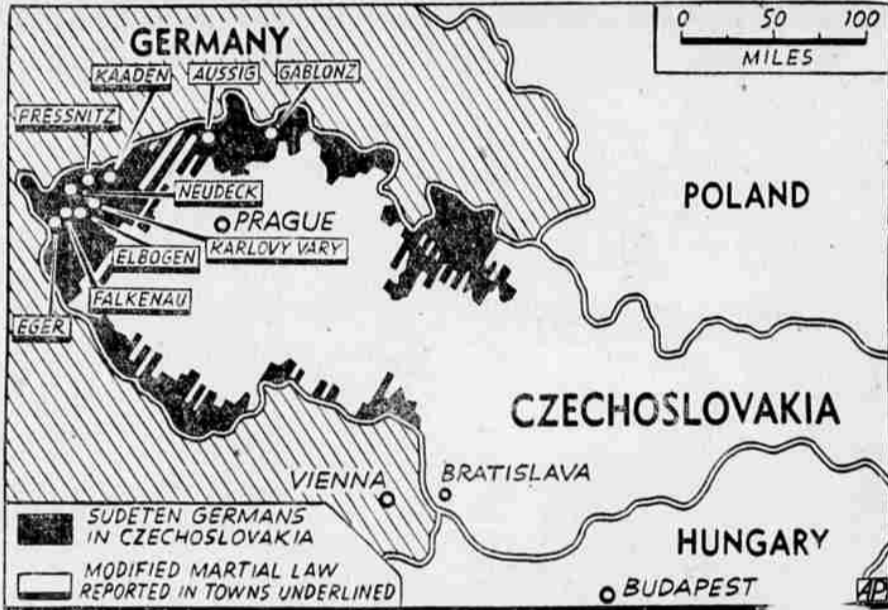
GERMANY

0 50 100
MILES

KAADEN
AUSSIG
GABLONZ
PRESSNITZ
NEUDECK
PRAGUE
KARLOVY VARY
ELBOGEN
FALKENAU
EGER

POLAND

CZECHOSLOVAKIA

VIENNA
BRATISLAVA

HUNGARY
BUDAPEST

SUDETEN GERMANS IN CZECHOSLOVAKIA

MODIFIED MARTIAL LAW REPORTED IN TOWNS UNDERLINED

AP